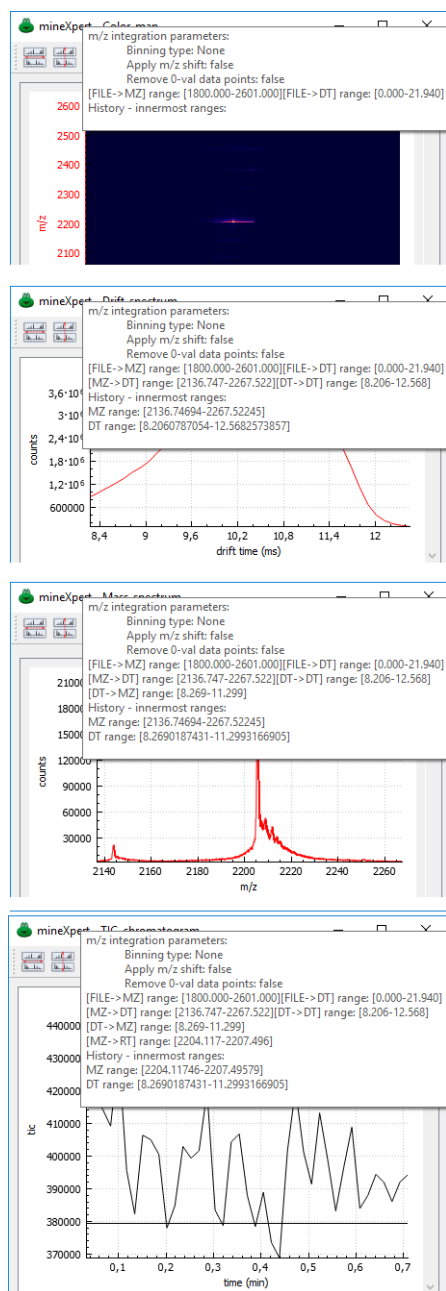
mineXpert - Color map
m/z integration parameters:
Binning type: None
Apply m/z shift: false
Remove 0-val data points: false
[FILE->MZ] range: [1800.000-2601.000][FILE->DT] range: [0.000-21.940]
History - innermost ranges:
2600
2500
2400
2300
2200
2100
m/z

mineXpert - Drift spectrum
m/z integration parameters:
Binning type: None
Apply m/z shift: false
Remove 0-val data points: false
[FILE->MZ] range: [1800.000-2601.000][FILE->DT] range: [0.000-21.940]
[MZ->DT] range: [2136.747-2267.522][DT->DT] range: [8.206-12.568]
History - innermost ranges:
MZ range: [2136.74694-2267.52245]
DT range: [8.2060787054-12.5682573857]
3,6·10⁶
3·10⁶
2,4·10⁶
1,8·10⁶
1,2·10⁶
600000
counts
8,4
9
9,6
10,2
10,8
11,4
12
drift time (ms)

mineXpert - Mass spectrum
m/z integration parameters:
Binning type: None
Apply m/z shift: false
Remove 0-val data points: false
[FILE->MZ] range: [1800.000-2601.000][FILE->DT] range: [0.000-21.940]
[MZ->DT] range: [2136.747-2267.522][DT->DT] range: [8.206-12.568]
[DT->MZ] range: [8.269-11.299]
History - innermost ranges:
MZ range: [2136.74694-2267.52245]
DT range: [8.2690187431-11.2993166905]
21000
18000
15000
120000
90000
60000
30000
counts
2140
2160
2180
2200
2220
2240
2260
m/z

mineXpert - TIC chromatogram
m/z integration parameters:
Binning type: None
Apply m/z shift: false
Remove 0-val data points: false
[FILE->MZ] range: [1800.000-2601.000][FILE->DT] range: [0.000-21.940]
[MZ->DT] range: [2136.747-2267.522][DT->DT] range: [8.206-12.568]
[DT->MZ] range: [8.269-11.299]
[MZ->RT] range: [2204.117-2207.496]
History - innermost ranges:
MZ range: [2204.11746-2207.49579]
DT range: [8.2690187431-11.2993166905]
440000
430000
420000
410000
400000
390000
380000
370000
tic
0,1
0,2
0,3
0,4
0,5
0,6
0,7
time (min)